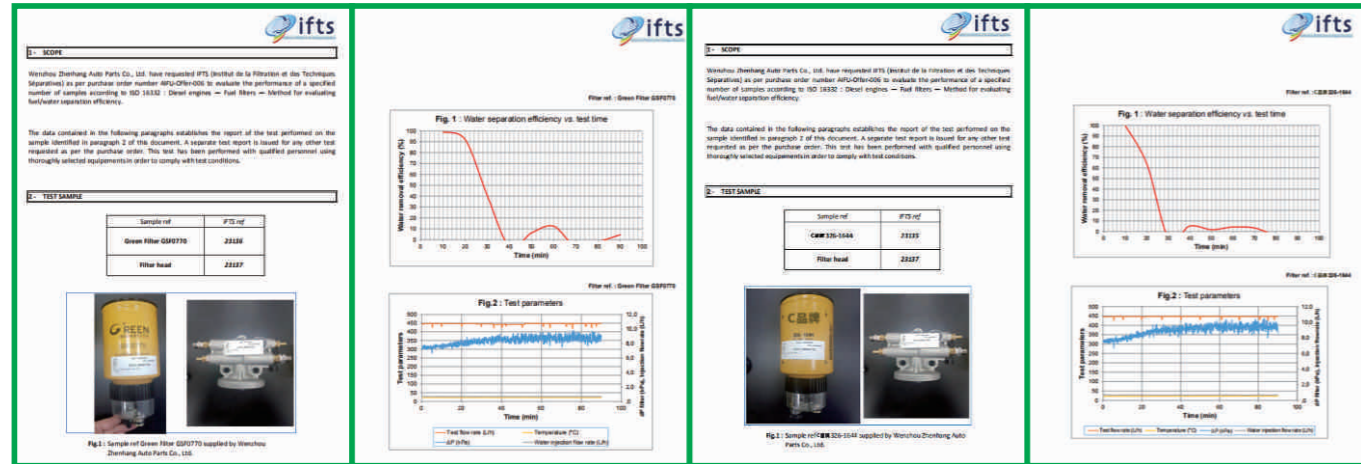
ifts

1 - SCOPE

Wenzhou Zhenhang Auto Parts Co., Ltd. have requested IFTS (Institut de la Filtration et des Techniques Séparatives) as per purchase order number APU-Offer-006 to evaluate the performance of a specified number of samples according to ISO 16332 : Diesel engines — Fuel filters — Method for evaluating fuel/water separation efficiency.

The data contained in the following paragraphs establishes the report of the test performed on the sample identified in paragraph 2 of this document. A separate test report is issued for any other test requested as per the purchase order. This test has been performed with qualified personnel using thoroughly selected equipments in order to comply with test conditions.

2 - TEST SAMPLE

| Sample ref | IFTS ref |
|---|---|
| Green Filter GSF0770 | 23136 |
| Filter head | 23137 |

GREEN

Fig.1 : Sample ref Green Filter GSF0770 supplied by Wenzhou Zhenhang Auto Parts Co., Ltd.

ifts

Filter ref. : Green Filter GSF0770

Fig. 1 : Water separation efficiency vs. test time

Water removal efficiency (%)
100 90 80 70 60 50 40 30 20 10 0
0 10 20 30 40 50 60 70 80 90 100
Time (min)

Filter ref. : Green Filter GSF0770

Fig.2 : Test parameters

Test parameters
500 450 400 350 300 250 200 150 100 50 0
12,0 10,0 8,0 6,0 4,0 2,0 0,0
dP filter (kPa), Injection flowrate (L/h)
0 20 40 60 80 100
Time (min)

Test flow rate (L/h) Temperature (°C) ΔP (kPa) Water injection flow rate (L/h)

ifts

1 - SCOPE

Wenzhou Zhenhang Auto Parts Co., Ltd. have requested IFTS (Institut de la Filtration et des Techniques Séparatives) as per purchase order number APU-Offer-006 to evaluate the performance of a specified number of samples according to ISO 16332 : Diesel engines — Fuel filters — Method for evaluating fuel/water separation efficiency.

The data contained in the following paragraphs establishes the report of the test performed on the sample identified in paragraph 2 of this document. A separate test report is issued for any other test requested as per the purchase order. This test has been performed with qualified personnel using thoroughly selected equipments in order to comply with test conditions.

2 - TEST SAMPLE

| Sample ref | IFTS ref |
|---|---|
| C品牌 326-1644 | 23135 |
| Filter head | 23137 |

C品牌

Fig.1 : Sample ref C品牌 326-1644 supplied by Wenzhou Zhenhang Auto Parts Co., Ltd.

ifts

Filter ref. : C品牌 326-1644

Fig. 1 : Water separation efficiency vs. test time

Water removal efficiency (%)
100 90 80 70 60 50 40 30 20 10 0
0 10 20 30 40 50 60 70 80 90 100
Time (min)

Filter ref. : C品牌 326-1644

Fig.2 : Test parameters

Test parameters
500 450 400 350 300 250 200 150 100 50 0
12,0 10,0 8,0 6,0 4,0 2,0 0,0
dP filter (kPa), Injection flowrate (L/h)
0 20 40 60 80 100
Time (min)

Test flow rate (L/h) Temperature (°C) ΔP (kPa) Water injection flow rate (L/h)